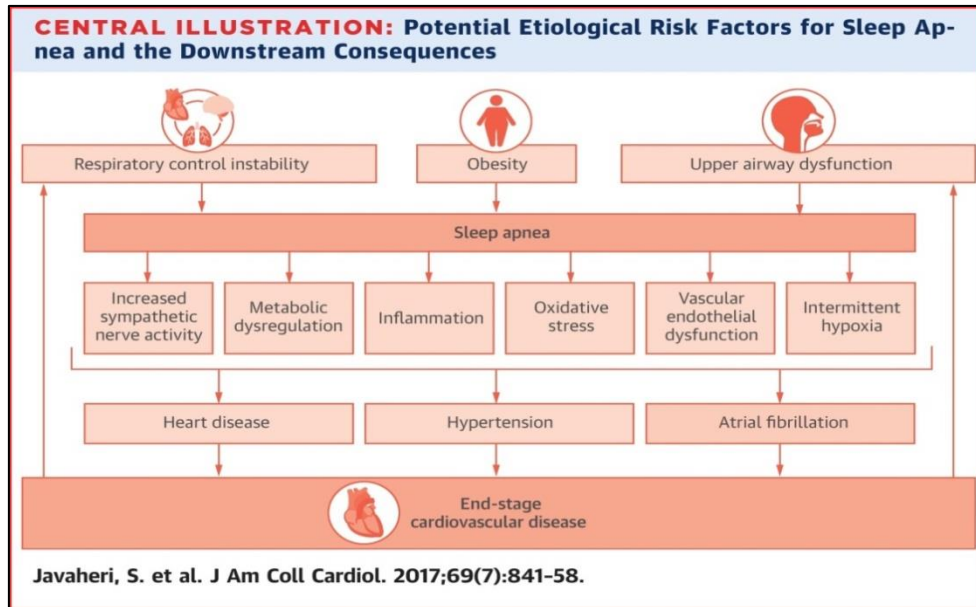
CENTRAL ILLUSTRATION: Potential Etiological Risk Factors for Sleep Apnea and the Downstream Consequences

Respiratory control instability

Obesity

Upper airway dysfunction

Sleep apnea

Increased sympathetic nerve activity

Metabolic dysregulation

Inflammation

Oxidative stress

Vascular endothelial dysfunction

Intermittent hypoxia

Heart disease

Hypertension

Atrial fibrillation

End-stage cardiovascular disease

Javaheri, S. et al. J Am Coll Cardiol. 2017;69(7):841-58.